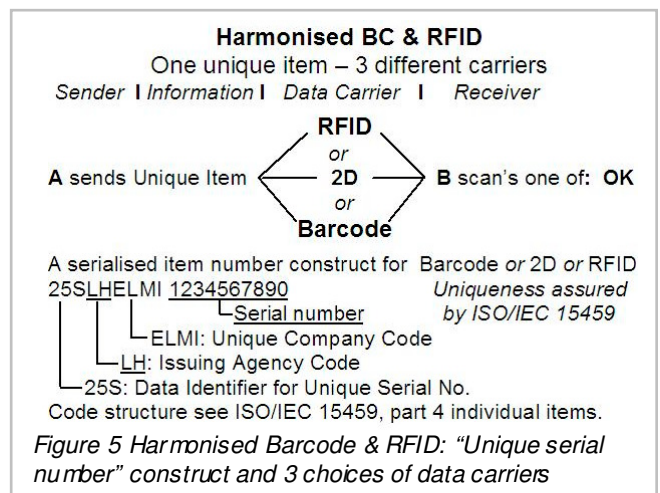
Harmonised BC & RFID
One unique item – 3 different carriers
Sender I Information I Data Carrier I Receiver

RFID
or
A sends Unique Item 2D B scan's one of: OK
or
Barcode

A serialised item number construct for Barcode or 2D or RFID
25SLHELMI 1234567890 Uniqueness assured
Serial number by ISO/IEC 15459
ELMI: Unique Company Code
LH: Issuing Agency Code
25S: Data Identifier for Unique Serial No.
Code structure see ISO/IEC 15459, part 4 individual items.

Figure 5 Harmonised Barcode & RFID: "Unique serial number" construct and 3 choices of data carriers